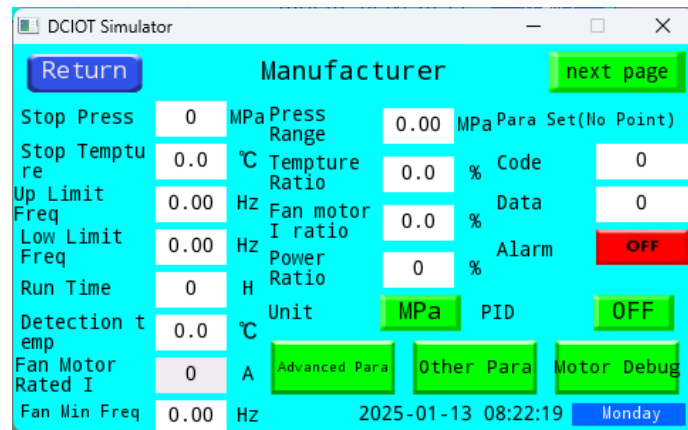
DCIOT Simulator

Return

Manufacturer

next page

Stop Press 0 MPa

Stop Temptu re 0.0 ℃

Up Limit Freq 0.00 Hz

Low Limit Freq 0.00 Hz

Run Time 0 H

Detection t emp 0.0 ℃

Fan Motor Rated I 0 A

Fan Min Freq 0.00 Hz

Press Range 0.00 MPa

Tempture Ratio 0.0 %

Fan motor I ratio 0.0 %

Power Ratio 0 %

Unit MPa

Para Set(No Point)

Code 0

Data 0

Alarm OFF

PID OFF

Advanced Para

Other Para

Motor Debug

2025-01-13 08:22:19

Monday